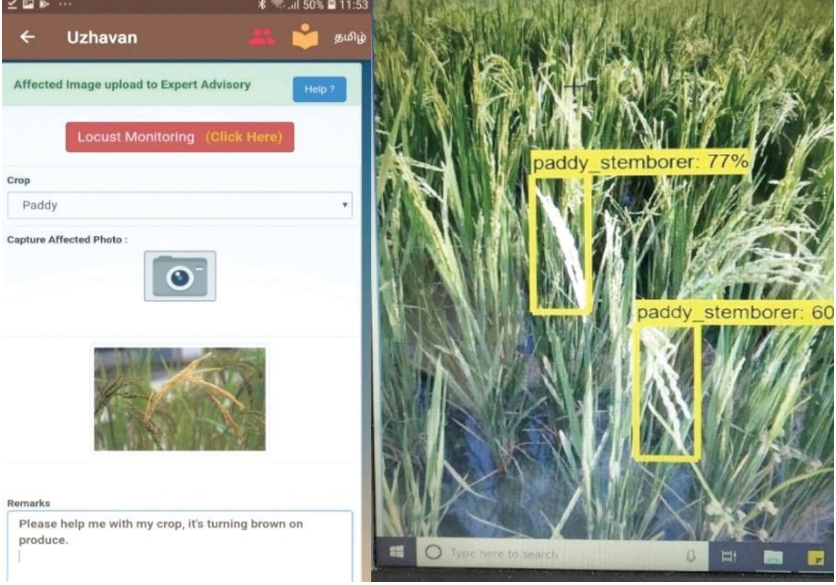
50% 11:53

Uzhavan

தமிழ்

Affected Image upload to Expert Advisory

Help ?

Locust Monitoring (Click Here)

Crop

Paddy

Capture Affected Photo :

Remarks

Please help me with my crop, it's turning brown on produce.

paddy_stemborer: 77%

paddy_stemborer: 60

Type here to search